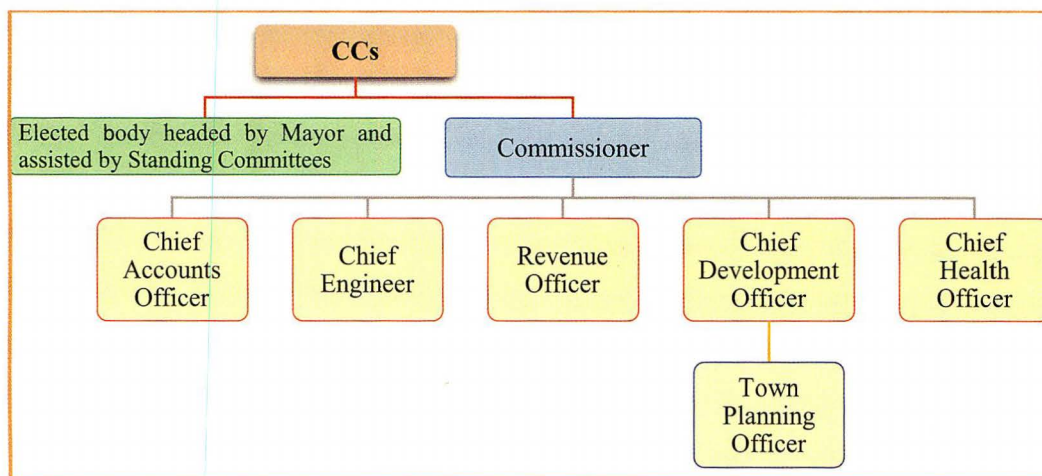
CCs

Elected body headed by Mayor and assisted by Standing Committees

Commissioner

Chief Accounts Officer

Chief Engineer

Revenue Officer

Chief Development Officer

Chief Health Officer

Town Planning Officer